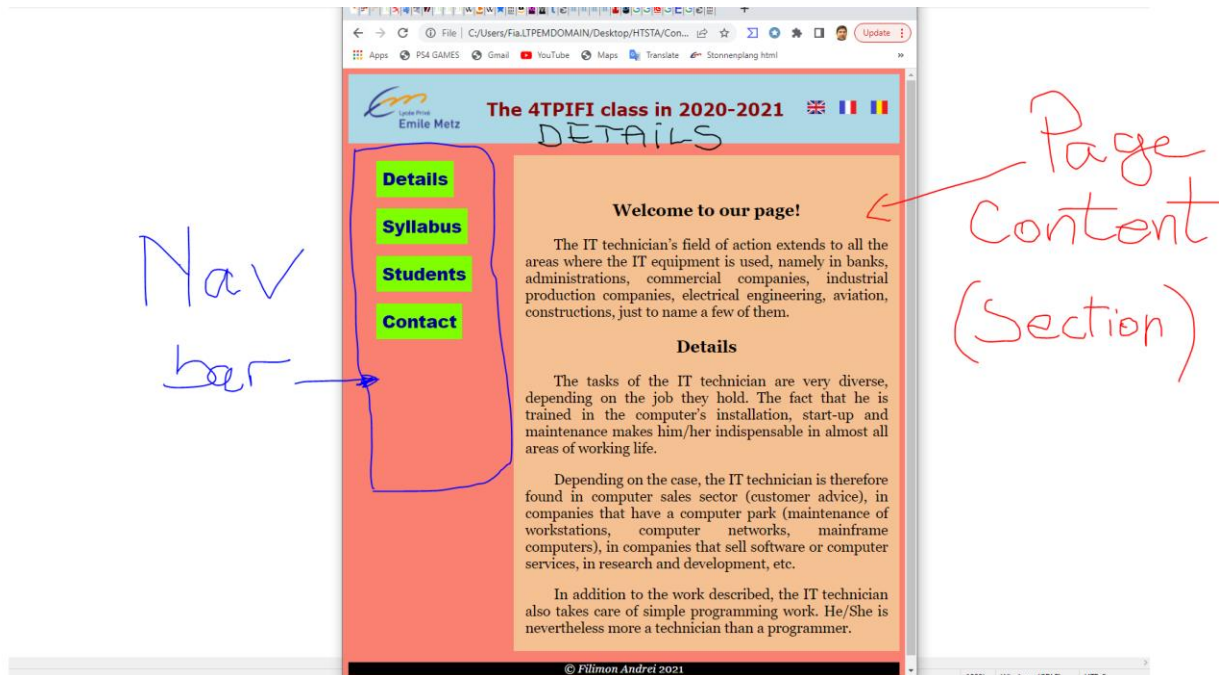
File C:/Users/Fia.LTPEMDOMAIN/Desktop/HTSTA/Con...

Update

Apps PS4 GAMES Gmail YouTube Maps Translate Stonnenplang html

Lycée Privé Emile Metz

The 4TPIFI class in 2020-2021

DETAILS

Details

Syllabus

Students

Contact

Nav bar

Page Content (Section)

Welcome to our page!

The IT technician's field of action extends to all the areas where the IT equipment is used, namely in banks, administrations, commercial companies, industrial production companies, electrical engineering, aviation, constructions, just to name a few of them.

Details

The tasks of the IT technician are very diverse, depending on the job they hold. The fact that he is trained in the computer's installation, start-up and maintenance makes him/her indispensable in almost all areas of working life.

Depending on the case, the IT technician is therefore found in computer sales sector (customer advice), in companies that have a computer park (maintenance of workstations, computer networks, mainframe computers), in companies that sell software or computer services, in research and development, etc.

In addition to the work described, the IT technician also takes care of simple programming work. He/She is nevertheless more a technician than a programmer.

© Filimon Andrei 2021